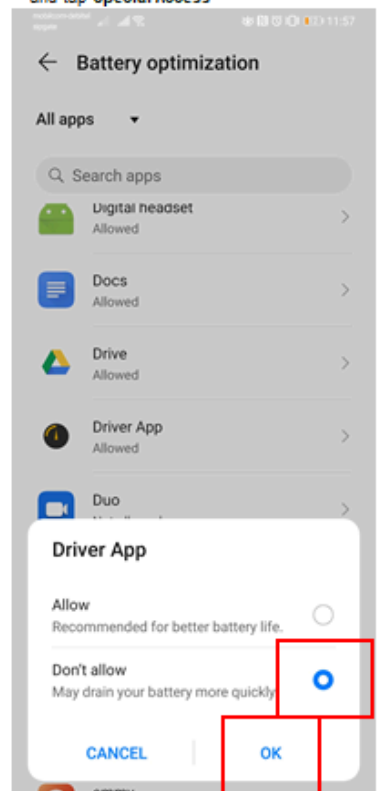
11:57

Battery optimization

All apps

Search apps

Digital headset
Allowed

Docs
Allowed

Drive
Allowed

Driver App
Allowed

Duo

Driver App

Allow
Recommended for better battery life.

Don't allow
May drain your battery more quickly

CANCEL

OK